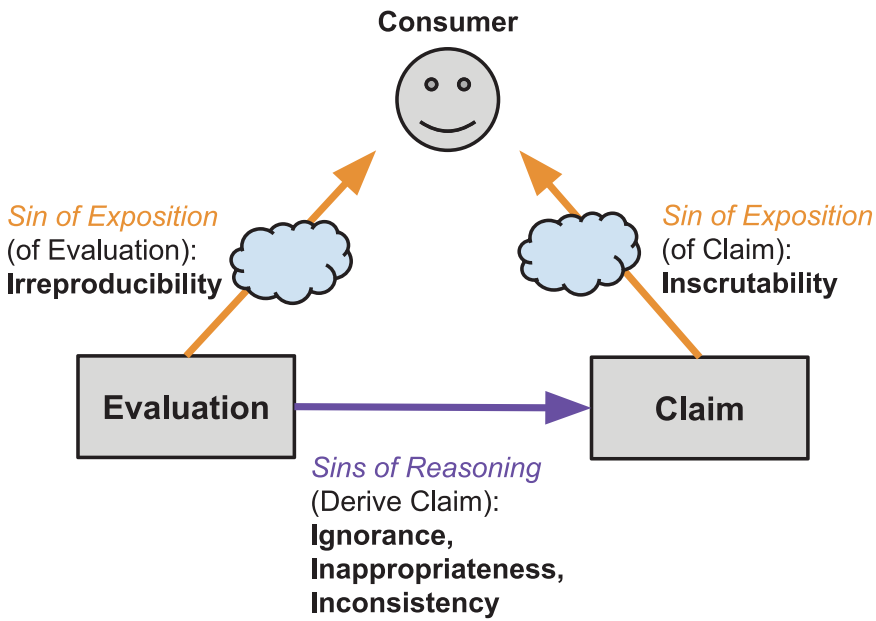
Consumer

Sin of Exposition
(of Evaluation):
**Irreproducibility**

Sin of Exposition
(of Claim):
**Inscrutability**

Evaluation

Claim

Sins of Reasoning
(Derive Claim):
**Ignorance,**
**Inappropriateness,**
**Inconsistency**